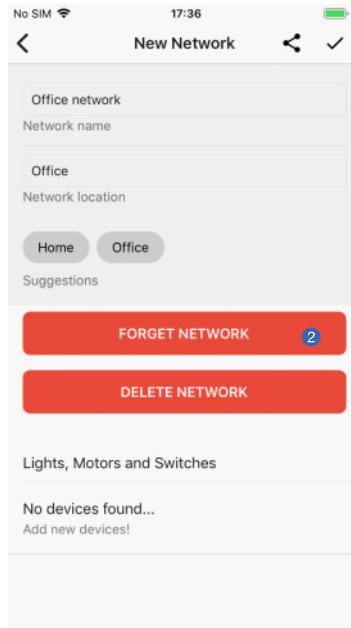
No SIM 17:36

New Network

Office network
Network name

Office
Network location

Home Office
Suggestions

FORGET NETWORK 2

DELETE NETWORK

Lights, Motors and Switches

No devices found...
Add new devices!